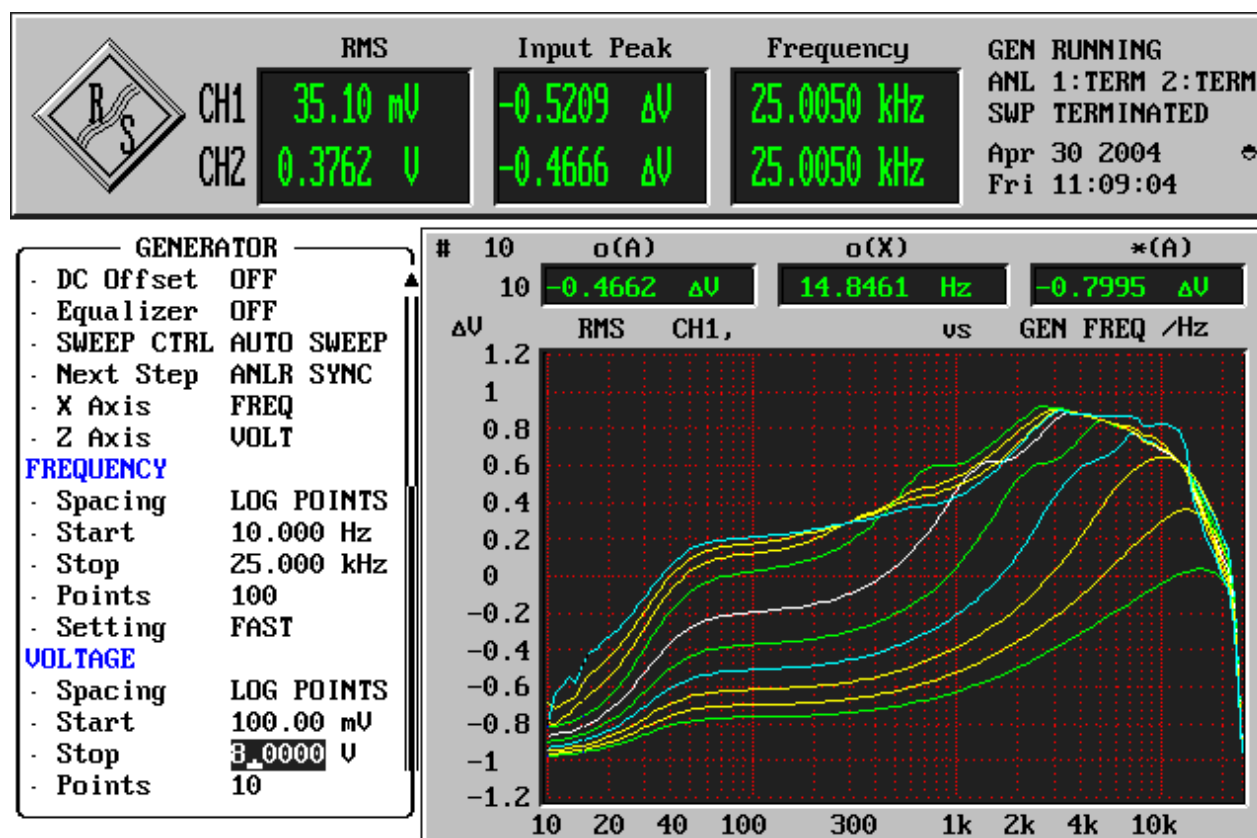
R S

| | RMS | Input Peak | Frequency |
|---|---|---|---|
| CH1 | 35.10 mV | -0.5209 ΔV | 25.0050 kHz |
| CH2 | 0.3762 V | -0.4666 ΔV | 25.0050 kHz |

GEN RUNNING
ANL 1:TERM 2:TERM
SWP TERMINATED
Apr 30 2004
Fri 11:09:04

GENERATOR
- DC Offset OFF
- Equalizer OFF
- SWEEP CTRL AUTO SWEEP
- Next Step ANLR SYNC
- X Axis FREQ
- Z Axis VOLT
FREQUENCY
- Spacing LOG POINTS
- Start 10.000 Hz
- Stop 25.000 kHz
- Points 100
- Setting FAST
VOLTAGE
- Spacing LOG POINTS
- Start 100.00 mV
- Stop 8.0000 V
- Points 10

# 10 o(A) o(X) *(A)
10 -0.4662 ΔV 14.8461 Hz -0.7995 ΔV

ΔV RMS CH1, vs GEN FREQ /Hz

1.2
1
0.8
0.6
0.4
0.2
0
-0.2
-0.4
-0.6
-0.8
-1
-1.2

10 20 40 100 300 1k 2k 4k 10k